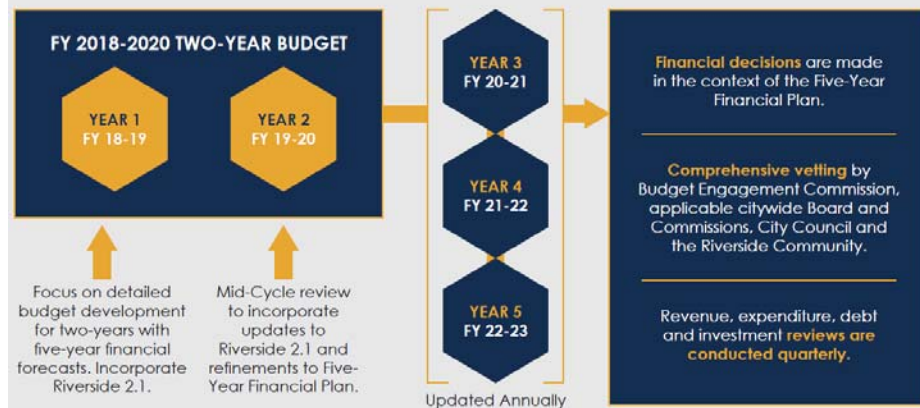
FY 2018-2020 TWO-YEAR BUDGET

YEAR 1
FY 18-19

YEAR 2
FY 19-20

Focus on detailed budget development for two-years with five-year financial forecasts. Incorporate Riverside 2.1.

Mid-Cycle review to incorporate updates to Riverside 2.1 and refinements to Five-Year Financial Plan.

YEAR 3
FY 20-21

YEAR 4
FY 21-22

YEAR 5
FY 22-23

Updated Annually

Financial decisions are made in the context of the Five-Year Financial Plan.

Comprehensive vetting by Budget Engagement Commission, applicable citywide Board and Commissions, City Council and the Riverside Community.

Revenue, expenditure, debt and investment reviews are conducted quarterly.